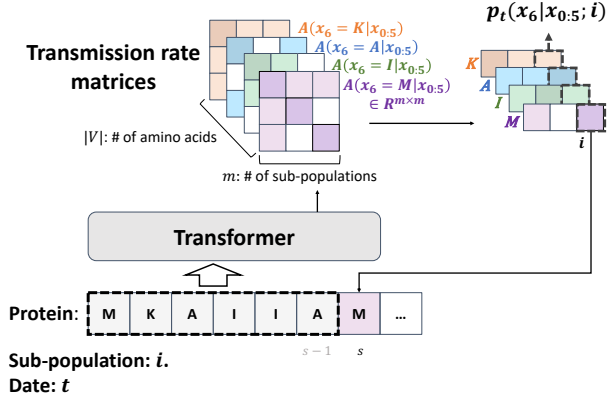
$p_t(x_6|x_{0:5};i)$

Transmission rate matrices

$A(x_6 = K|x_{0:5})$
$A(x_6 = A|x_{0:5})$
$A(x_6 = I|x_{0:5})$
$A(x_6 = M|x_{0:5})$
$\in R^{m \times m}$

$|V|$: # of amino acids

$m$: # of sub-populations

K
A
I
M
i

Transformer

Protein: M K A I I A M ...

$s-1$ $s$

Sub-population: $i$.
Date: $t$